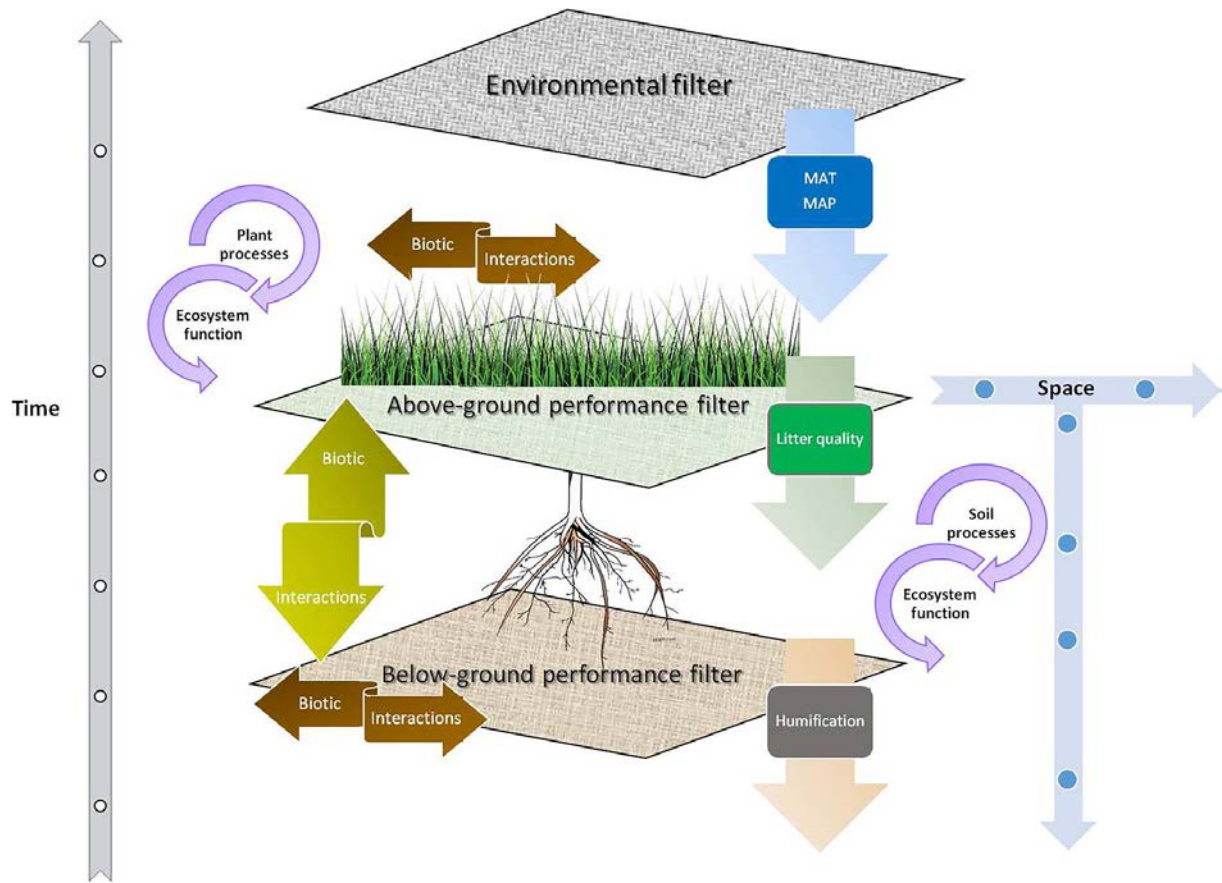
Environmental filter

MAT
MAP

Plant processes

Ecosystem function

Biotic

Interactions

Time

Above-ground performance filter

Litter quality

Space

Biotic

Interactions

Soil processes

Ecosystem function

Below-ground performance filter

Biotic

Interactions

Humification